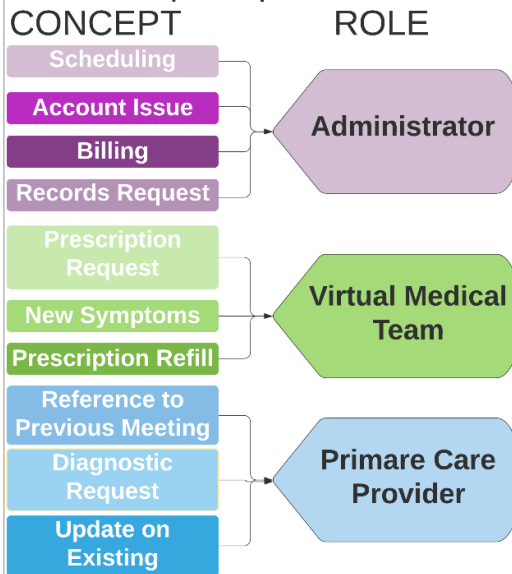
CONCEPT

ROLE

Scheduling

Account Issue

Billing

Records Request

Administrator

Prescription Request

New Symptoms

Prescription Refill

Virtual Medical Team

Reference to Previous Meeting

Diagnostic Request

Update on Existing

Primare Care Provider